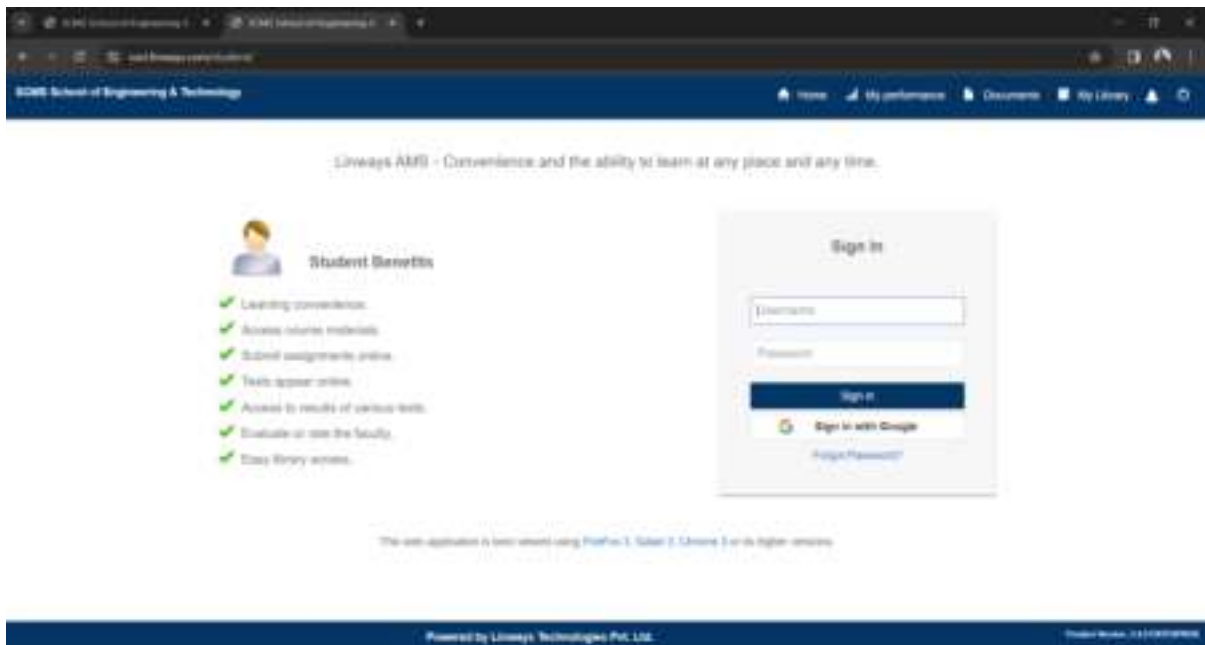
SCMS School of Engineering & Technology

Home My performance Documents My Library

Linways AMS - Convenience and the ability to learn at any place and any time.

Student Benefits

Learning convenience.
Access course materials.
Submit assignments online.
Tests appear online.
Access to results of various tests.
Evaluate or rate the faculty.
Easy library access.

Sign In

Username
Password
Sign in
Sign in with Google
Forgot Password?

This web application is best viewed using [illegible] or its higher versions.

Powered by Linways Technologies Pvt. Ltd.

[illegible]